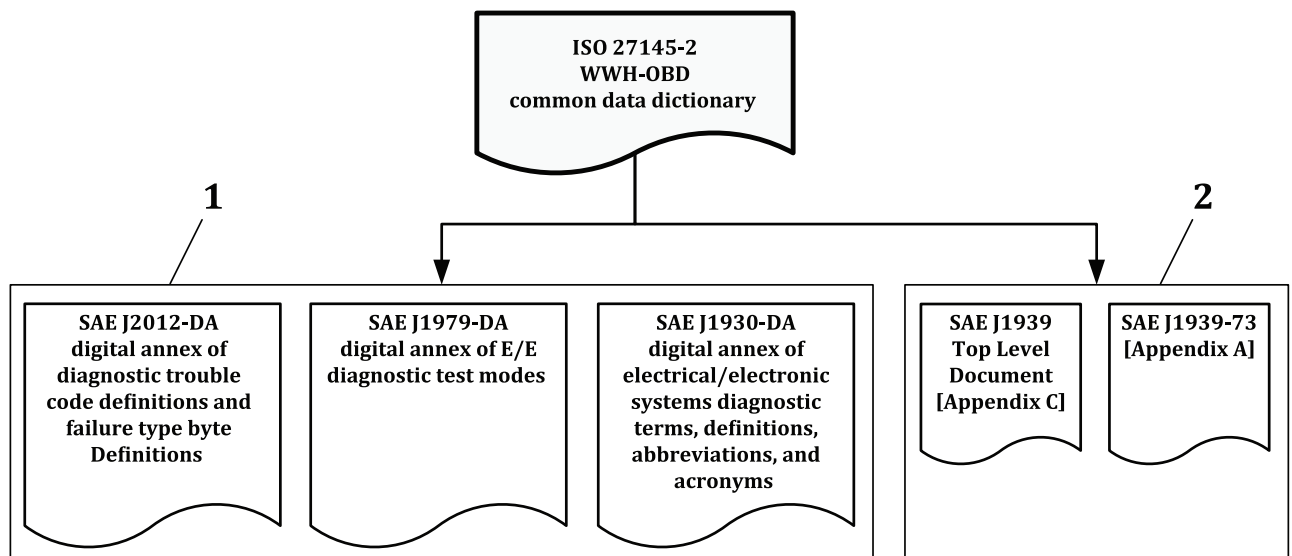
ISO 27145-2
WWH-OBD
common data dictionary

1

2

SAE J2012-DA
digital annex of diagnostic trouble code definitions and failure type byte Definitions

SAE J1979-DA
digital annex of E/E diagnostic test modes

SAE J1930-DA
digital annex of electrical/electronic systems diagnostic terms, definitions, abbreviations, and acronyms

SAE J1939
Top Level Document
[Appendix C]

SAE J1939-73
[Appendix A]